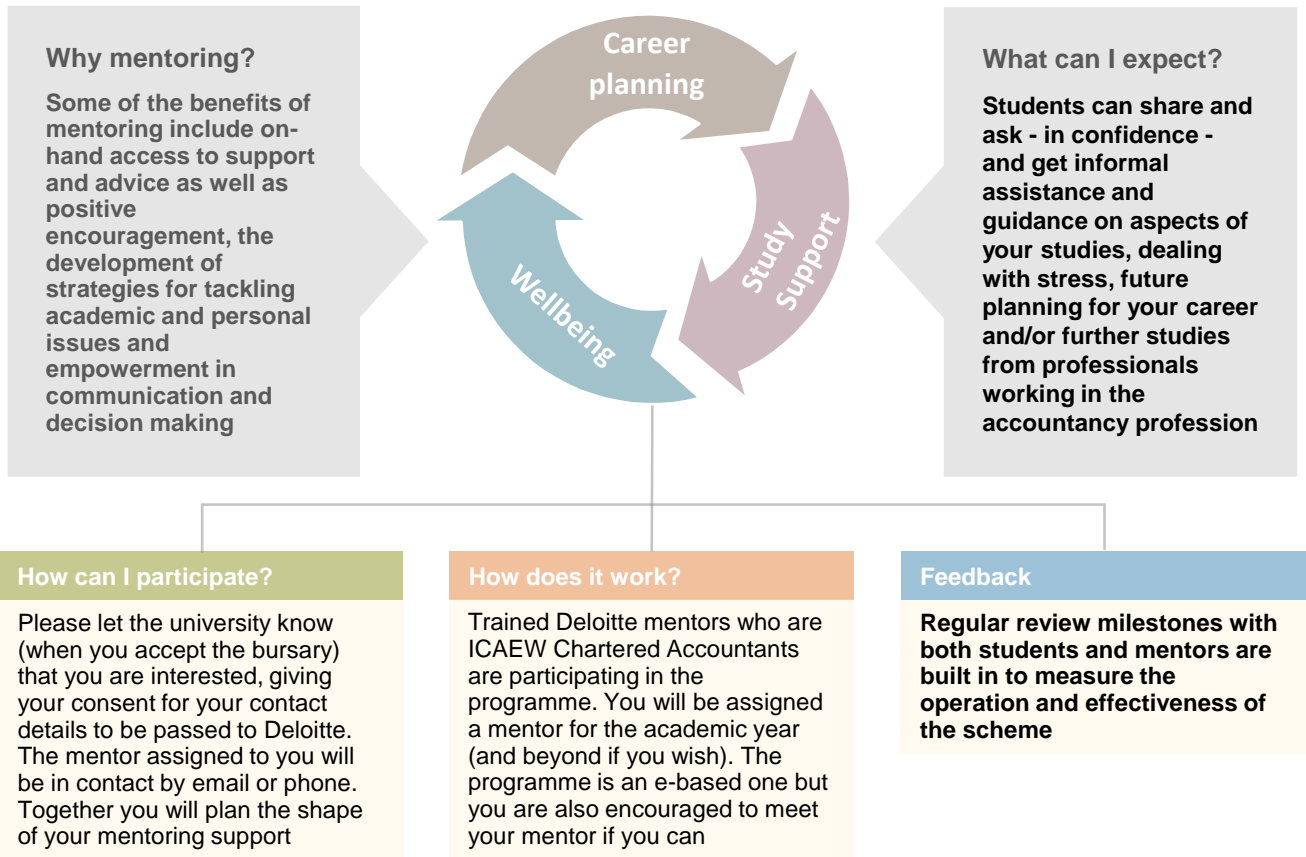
Why mentoring?

Some of the benefits of mentoring include on-hand access to support and advice as well as positive encouragement, the development of strategies for tackling academic and personal issues and empowerment in communication and decision making

Career planning

Study Support

Wellbeing

What can I expect?

Students can share and ask - in confidence - and get informal assistance and guidance on aspects of your studies, dealing with stress, future planning for your career and/or further studies from professionals working in the accountancy profession

How can I participate?

Please let the university know (when you accept the bursary) that you are interested, giving your consent for your contact details to be passed to Deloitte. The mentor assigned to you will be in contact by email or phone. Together you will plan the shape of your mentoring support

How does it work?

Trained Deloitte mentors who are ICAEW Chartered Accountants are participating in the programme. You will be assigned a mentor for the academic year (and beyond if you wish). The programme is an e-based one but you are also encouraged to meet your mentor if you can

Feedback

Regular review milestones with both students and mentors are built in to measure the operation and effectiveness of the scheme